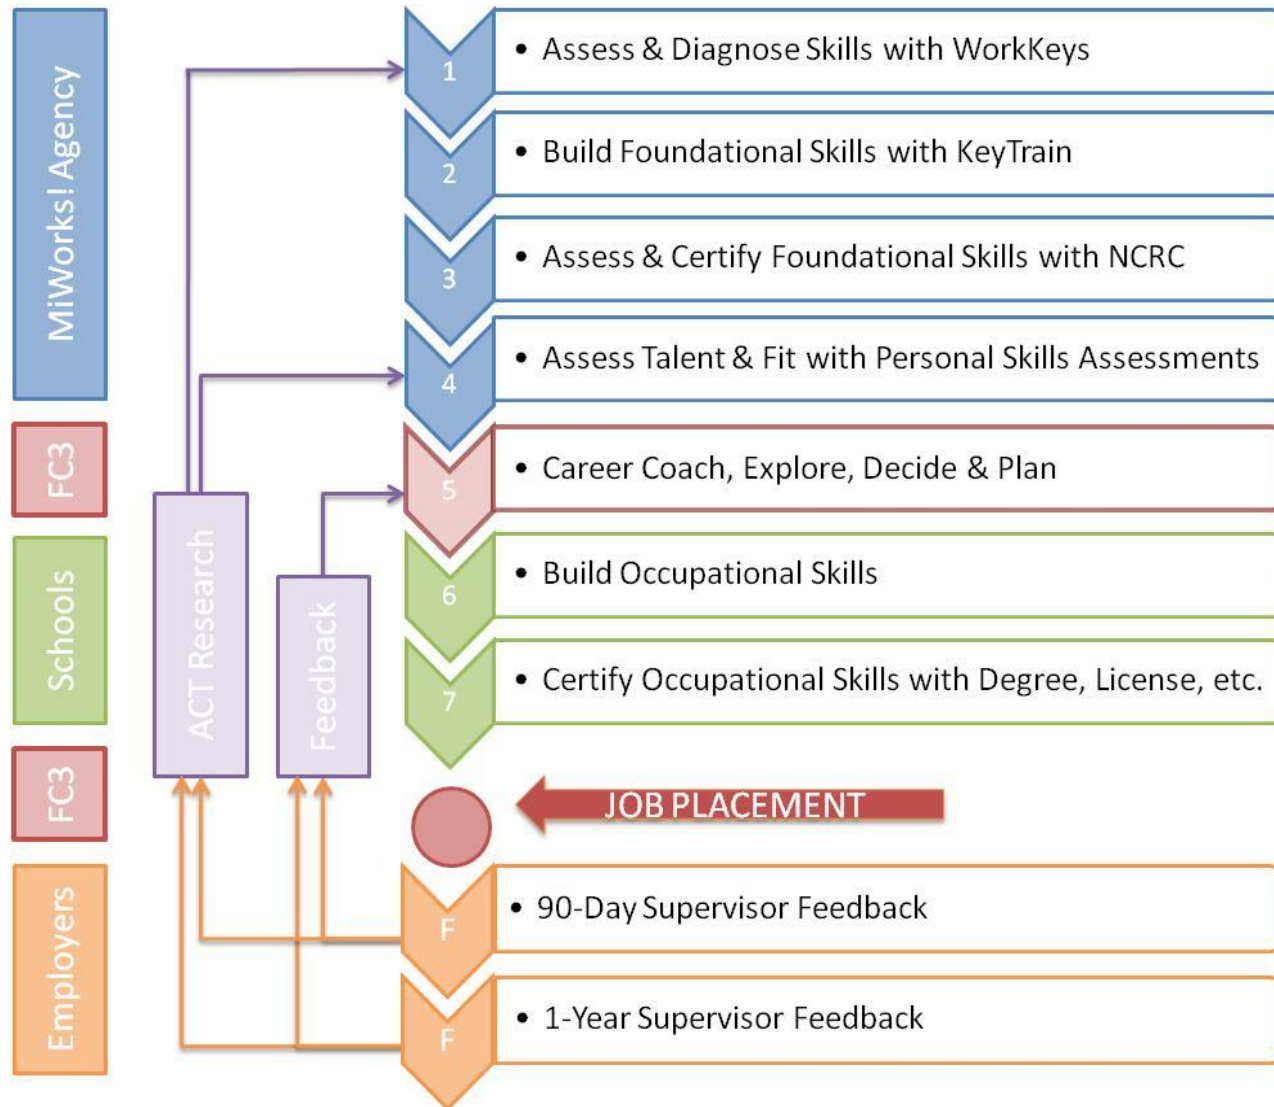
MiWorks! Agency

FC3

Schools

FC3

Employers

ACT Research

Feedback

1
• Assess & Diagnose Skills with WorkKeys

2
• Build Foundational Skills with KeyTrain

3
• Assess & Certify Foundational Skills with NCRC

4
• Assess Talent & Fit with Personal Skills Assessments

5
• Career Coach, Explore, Decide & Plan

6
• Build Occupational Skills

7
• Certify Occupational Skills with Degree, License, etc.

JOB PLACEMENT

F
• 90-Day Supervisor Feedback

F
• 1-Year Supervisor Feedback